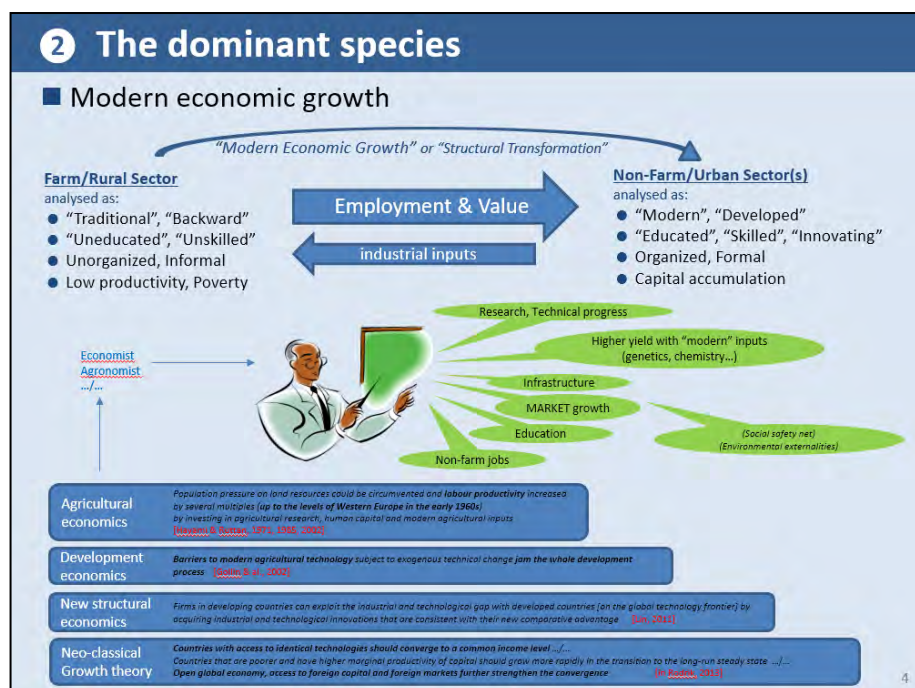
② The dominant species

Modern economic growth

"Modern Economic Growth" or "Structural Transformation"

Farm/Rural Sector
analysed as:
- "Traditional", "Backward"
- "Uneducated", "Unskilled"
- Unorganized, Informal
- Low productivity, Poverty

Employment & Value

industrial inputs

Non-Farm/Urban Sector(s)
analysed as:
- "Modern", "Developed"
- "Educated", "Skilled", "Innovating"
- Organized, Formal
- Capital accumulation

Research, Technical progress

Higher yield with "modern" inputs (genetics, chemistry…)

Infrastructure

MARKET growth

Education

Non-farm jobs

(Social safety net) (Environmental externalities)

Economist
Agronomist
…/…

Agricultural economics — Population pressure on land resources could be circumvented and labour productivity increased by several multiples (up to the levels of Western Europe in the early 1960s) by investing in agricultural research, human capital and modern agricultural inputs [Hayami & Ruttan, 1971, 1985, 2012]

Development economics — Barriers to modern agricultural technology subject to exogenous technical change jam the whole development process [Gollin & al., 2002]

New structural economics — Firms in developing countries can exploit the industrial and technological gap with developed countries (on the global technology frontier) by acquiring industrial and technological innovations that are consistent with their new comparative advantage [Lin, 2011]

Neo-classical Growth theory — Countries with access to identical technologies should converge to a common income level …/… Countries that are poorer and have higher marginal productivity of capital should grow more rapidly in the transition to the long-run steady state …/… Open global economy, access to foreign capital and foreign markets further strengthen the convergence [in Rodrik, 2011]

4